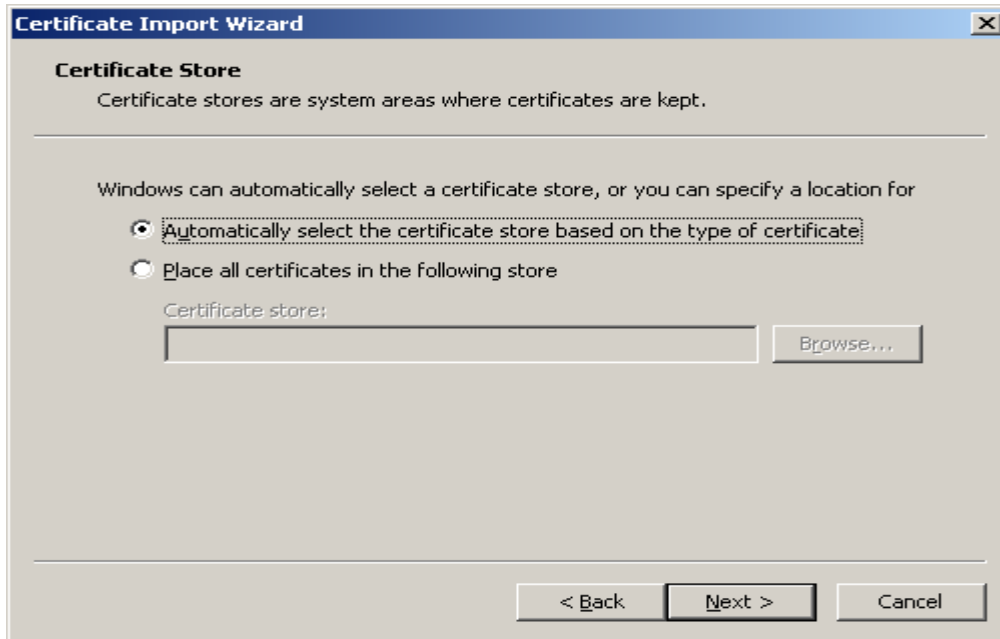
Certificate Import Wizard

Certificate Store

Certificate stores are system areas where certificates are kept.

Windows can automatically select a certificate store, or you can specify a location for

Automatically select the certificate store based on the type of certificate

Place all certificates in the following store

Certificate store:

Browse...

< Back

Next >

Cancel